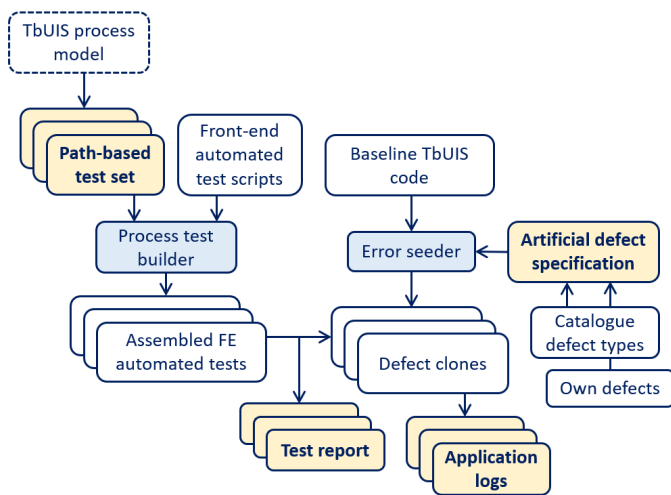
TbUIS process model

Path-based test set

Front-end automated test scripts

Baseline TbUIS code

Process test builder

Error seeder

Artificial defect specification

Assembled FE automated tests

Defect clones

Catalogue defect types

Own defects

Test report

Application logs